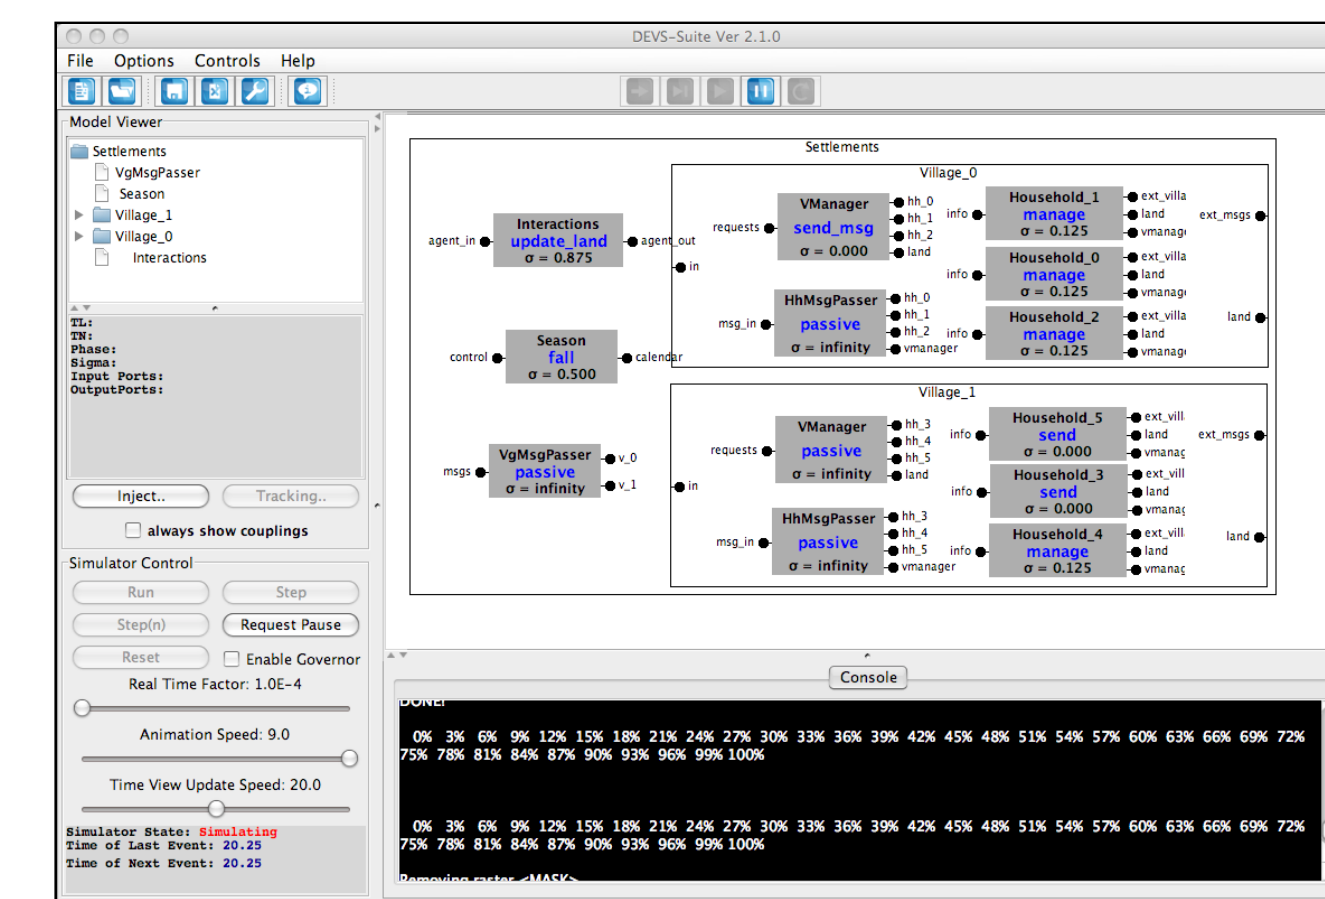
DEVS-Suite Ver 2.1.0

File Options Controls Help

Model Viewer

Settlements
VgMsgPasser
Season
Village_1
Village_0
Interactions

TL:
TN:
Phase:
Sigma:
Input Ports:
OutputPorts:

Inject..
Tracking..
always show couplings

Simulator Control
Run
Step
Step(n)
Request Pause
Reset
Enable Governor
Real Time Factor: 1.0E-4
Animation Speed: 9.0
Time View Update Speed: 20.0

Simulator State: Simulating
Time of Last Event: 20.25
Time of Next Event: 20.25

Settlements

Village_0

agent_in
Interactions
update_land
σ = 0.875
agent_out
in
requests
VManager
send_msg
σ = 0.000
hh_0
hh_1
hh_2
land
info
Household_1
manage
σ = 0.125
ext_villa
land
vmanag
ext_msgs
info
Household_0
manage
σ = 0.125
ext_villa
land
vmanag
msg_in
HhMsgPasser
passive
σ = infinity
hh_0
hh_1
hh_2
vmanager
info
Household_2
manage
σ = 0.125
ext_villa
land
vmanag
land
control
Season
fall
σ = 0.500
calendar

Village_1

requests
VManager
passive
σ = infinity
hh_3
hh_4
hh_5
land
info
Household_5
send
σ = 0.000
ext_vill
land
vmanag
ext_msgs
msgs
VgMsgPasser
passive
σ = infinity
v_0
v_1
in
info
Household_3
send
σ = 0.000
ext_vill
land
vmanag
msg_in
HhMsgPasser
passive
σ = infinity
hh_3
hh_4
hh_5
vmanager
info
Household_4
manage
σ = 0.125
ext_vill
land
vmanag
land

Console

DONE!

0% 3% 6% 9% 12% 15% 18% 21% 24% 27% 30% 33% 36% 39% 42% 45% 48% 51% 54% 57% 60% 63% 66% 69% 72% 75% 78% 81% 84% 87% 90% 93% 96% 99% 100%

0% 3% 6% 9% 12% 15% 18% 21% 24% 27% 30% 33% 36% 39% 42% 45% 48% 51% 54% 57% 60% 63% 66% 69% 72% 75% 78% 81% 84% 87% 90% 93% 96% 99% 100%

Removing raster <MASK>